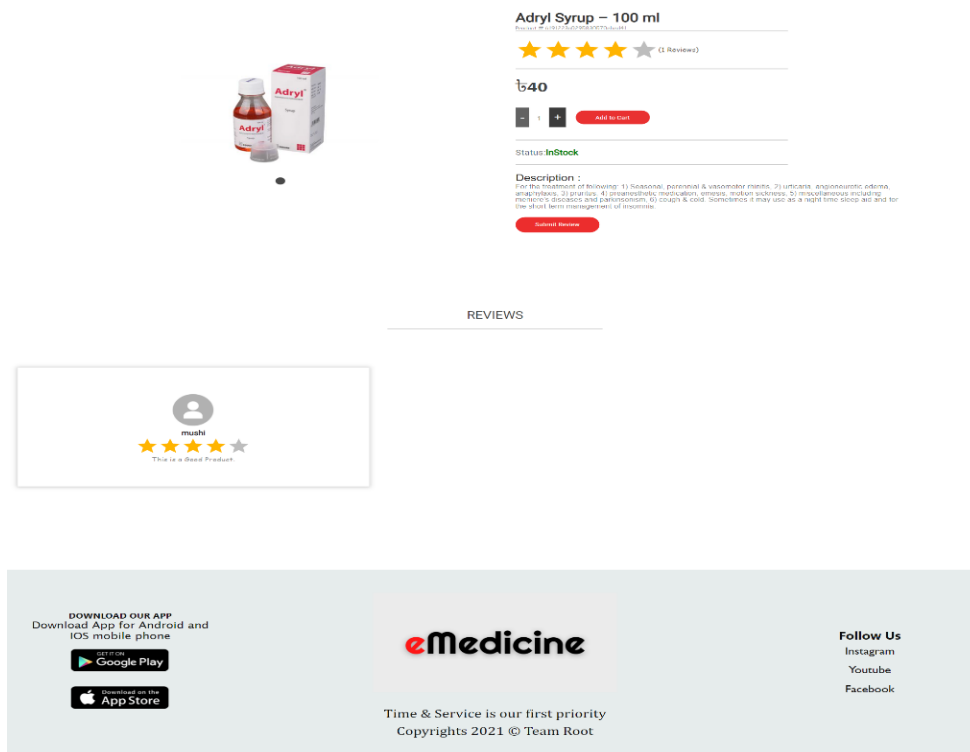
Adryl Syrup – 100 ml

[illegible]

(1 Reviews)

৳40

-
1
+
Add to Cart

Status:InStock

Description :
For the treatment of following: 1) Seasonal, perennial & vasomotor rhinitis. 2) urticaria, angioneurotic edema, anaphylaxis. 3) pruritus. 4) preanesthetic medication, emesis, motion sickness. 5) miscellaneous including meniere's diseases and parkinsonism. 6) cough & cold. Sometimes it may use as a night time sleep aid and for the short term management of insomnia.

Submit Review

REVIEWS

mushi
This is a Good Product.

DOWNLOAD OUR APP
Download App for Android and IOS mobile phone

GET IT ON
Google Play

Download on the
App Store

eMedicine

Time & Service is our first priority
Copyrights 2021 © Team Root

Follow Us
Instagram
Youtube
Facebook